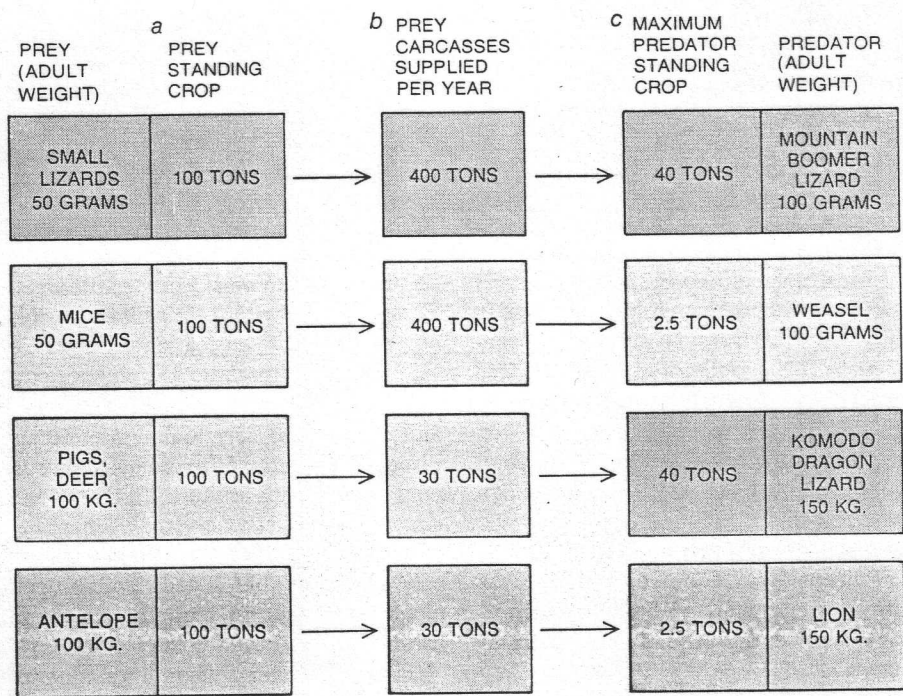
PREY (ADULT WEIGHT)

a PREY STANDING CROP

b PREY CARCASSES SUPPLIED PER YEAR

c MAXIMUM PREDATOR STANDING CROP

PREDATOR (ADULT WEIGHT)

SMALL LIZARDS 50 GRAMS | 100 TONS → 400 TONS → 40 TONS | MOUNTAIN BOOMER LIZARD 100 GRAMS

MICE 50 GRAMS | 100 TONS → 400 TONS → 2.5 TONS | WEASEL 100 GRAMS

PIGS, DEER 100 KG. | 100 TONS → 30 TONS → 40 TONS | KOMODO DRAGON LIZARD 150 KG.

ANTELOPE 100 KG. | 100 TONS → 30 TONS → 2.5 TONS | LION 150 KG.